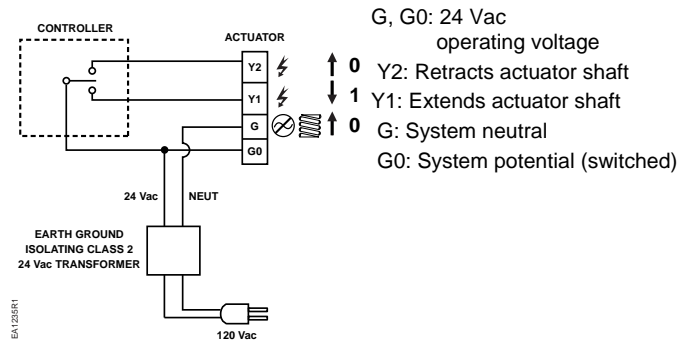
CONTROLLER

ACTUATOR

Y2

Y1

G

G0

0

1

0

G, G0: 24 Vac operating voltage

Y2: Retracts actuator shaft

Y1: Extends actuator shaft

G: System neutral

G0: System potential (switched)

24 Vac

NEUT

EARTH GROUND ISOLATING CLASS 2 24 Vac TRANSFORMER

120 Vac

EA1235R1